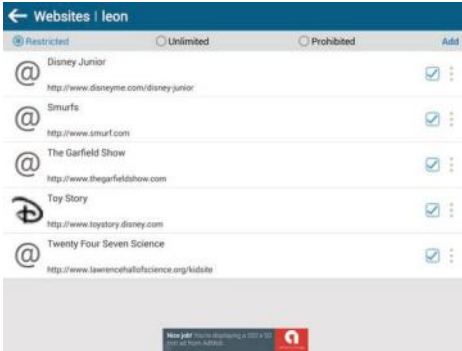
Websites | leon

Restricted

Unlimited

Prohibited

Add

Disney Junior
http://www.disneyme.com/disney-junior

Smurfs
http://www.smurf.com

The Garfield Show
http://www.thegarfieldshow.com

Toy Story
http://www.toystory.disney.com

Twenty Four Seven Science
http://www.lawrencehallofscience.org/kidsite

Nice job! You're displaying a 320 x 50 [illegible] ad from AdMob.